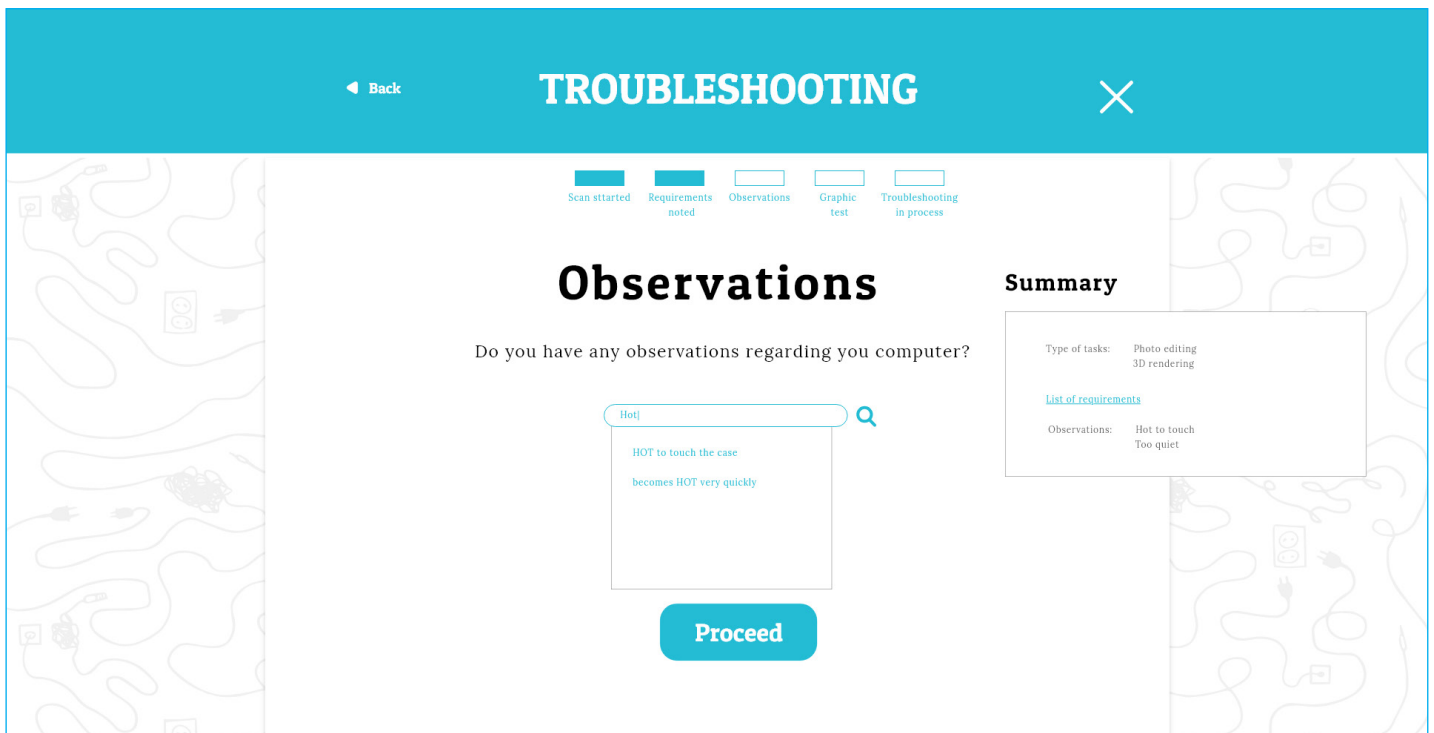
Back

TROUBLESHOOTING

Scan sttarted
Requirements noted
Observations
Graphic test
Troubleshooting in process

Observations

Do you have any observations regarding you computer?

Hot|

HOT to touch the case
becomes HOT very quickly

Proceed

Summary

Type of tasks: Photo editing
3D rendering

List of requirements

Observations: Hot to touch
Too quiet